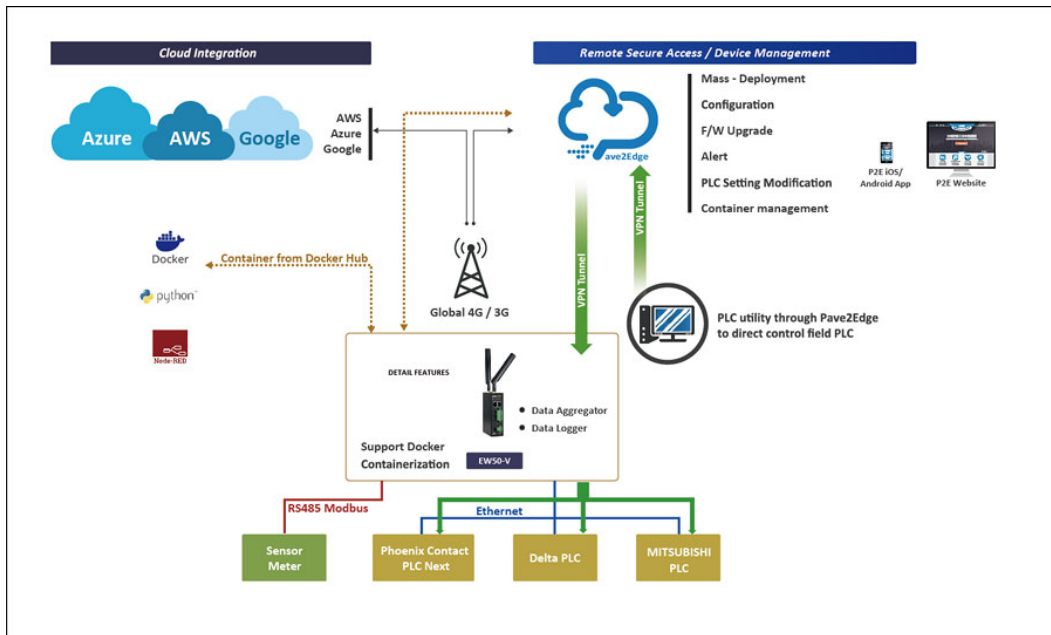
Cloud Integration

Remote Secure Access / Device Management

Azure AWS Google

AWS
Azure
Google

ave2Edge

Mass - Deployment
Configuration
F/W Upgrade
Alert
PLC Setting Modification
Container management

P2E iOS/ Android App

P2E Website

Docker

python

Node-RED

Container from Docker Hub

Global 4G / 3G

VPN Tunnel

VPN Tunnel

PLC utility through Pave2Edge to direct control field PLC

DETAIL FEATURES

Data Aggregator
Data Logger

Support Docker Containerization

EW50-V

RS485 Modbus

Ethernet

Sensor Meter

Phoenix Contact PLC Next

Delta PLC

MITSUBISHI PLC